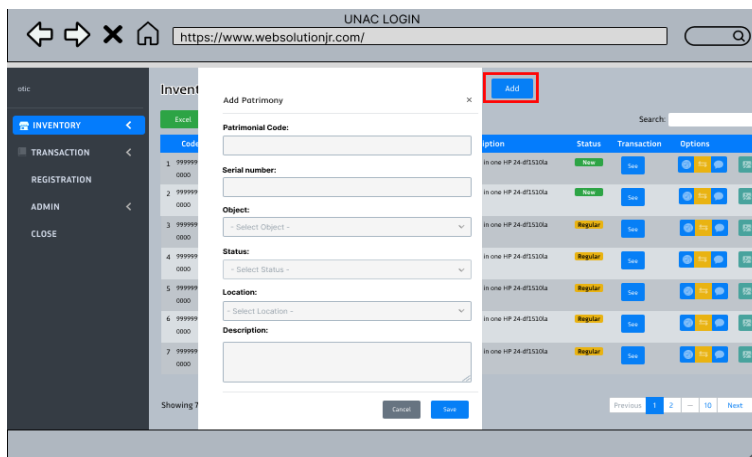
UNAC LOGIN

https://www.websolutionjr.com/

otic

INVENTORY

TRANSACTION

REGISTRATION

ADMIN

CLOSE

Invent

Excel

Add

Search:

| Code | ...iption | Status | Transaction | Options |
|---|---|---|---|---|
| 1 99999 0000 | in one HP 24-df1510la | New | See | |
| 2 99999 0000 | in one HP 24-df1510la | New | See | |
| 3 99999 0000 | in one HP 24-df1510la | Regular | See | |
| 4 99999 0000 | in one HP 24-df1510la | Regular | See | |
| 5 99999 0000 | in one HP 24-df1510la | Regular | See | |
| 6 99999 0000 | in one HP 24-df1510la | Regular | See | |
| 7 99999 0000 | in one HP 24-df1510la | Regular | See | |

Showing 7

Previous 1 2 ... 10 Next

Add Patrimony ×

Patrimonial Code:

Serial number:

Object:

- Select Object -

Status:

- Select Status -

Location:

- Select Location -

Description:

Cancel Save